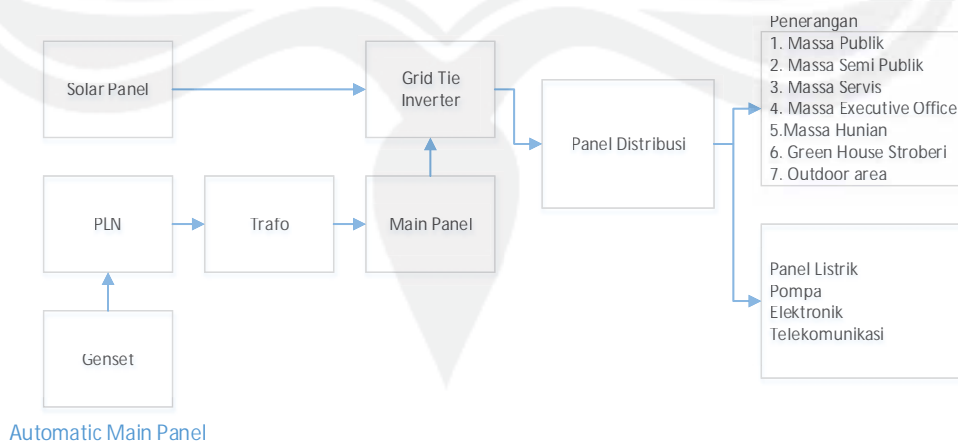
Solar Panel

Grid Tie Inverter

Panel Distribusi

Penerangan
1. Massa Publik
2. Massa Semi Publik
3. Massa Servis
4. Massa Executive Office
5.Massa Hunian
6. Green House Stroberi
7. Outdoor area

PLN

Trafo

Main Panel

Panel Listrik
Pompa
Elektronik
Telekomunikasi

Genset

Automatic Main Panel